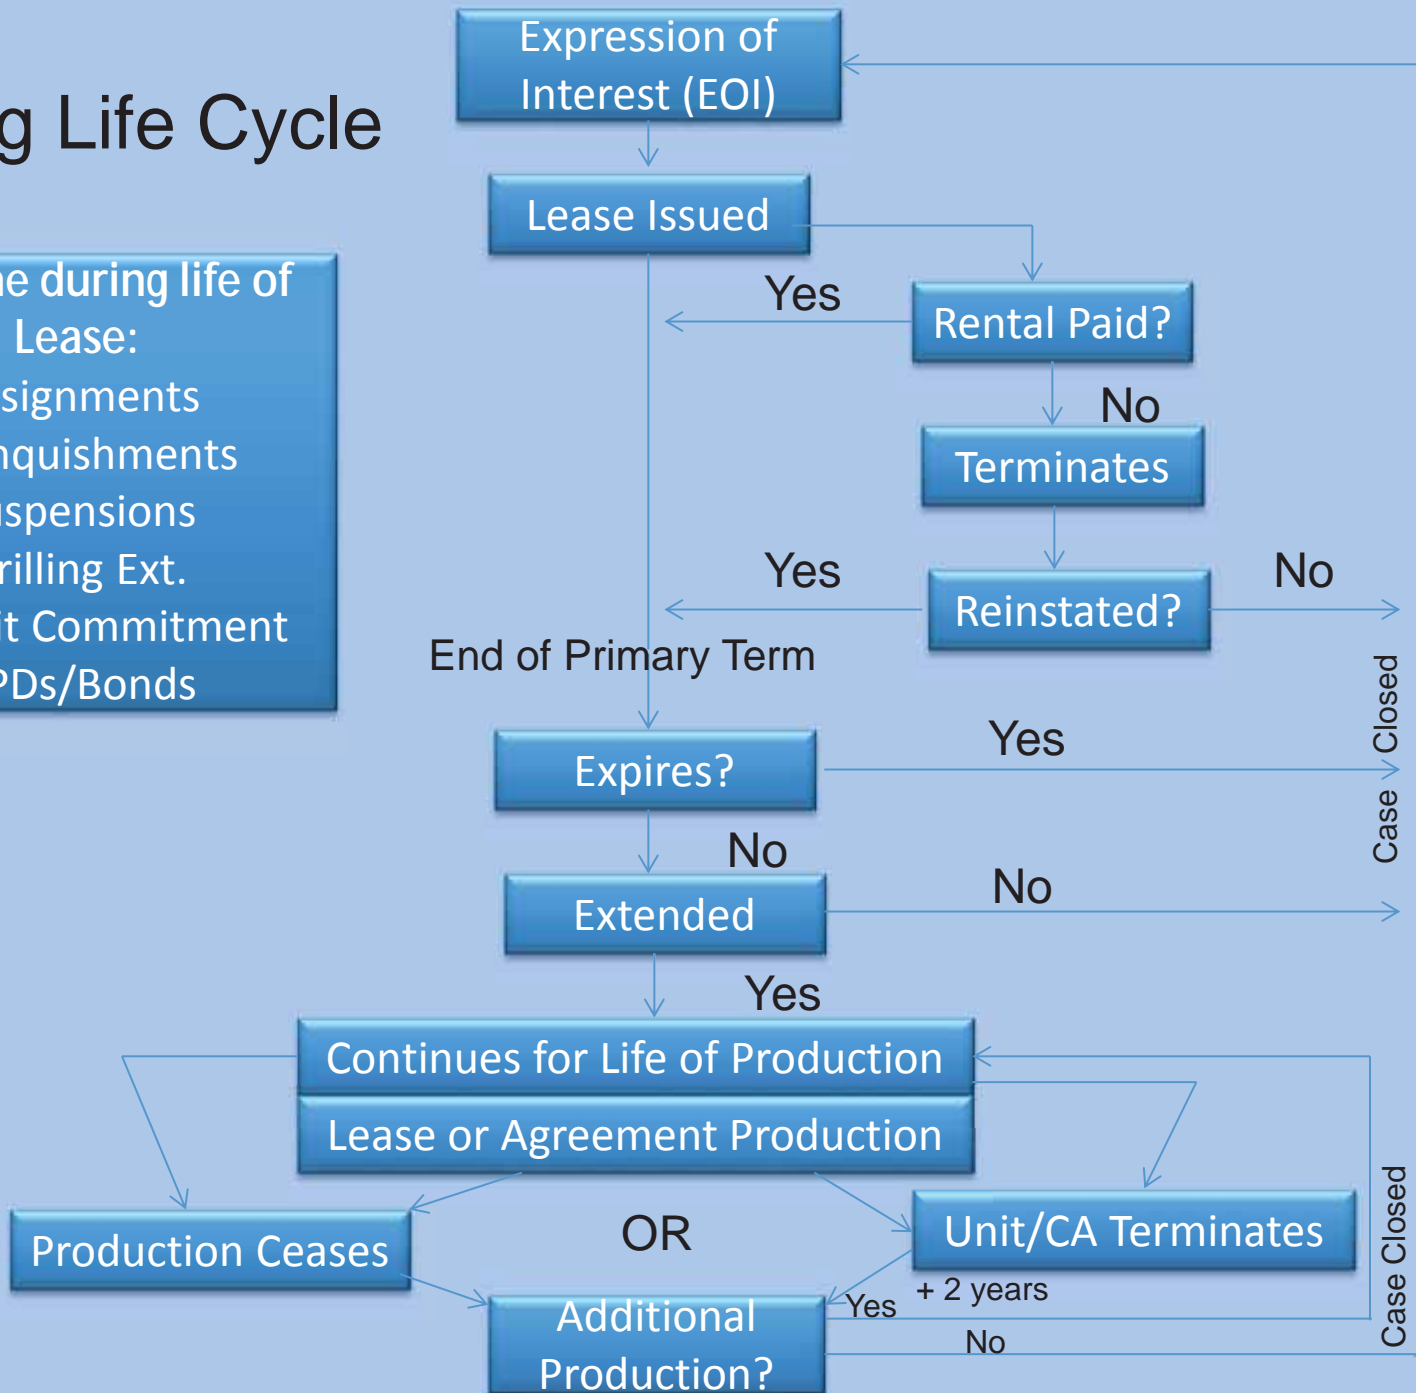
g Life Cycle

e during life of Lease:
signments
nquishments
spensions
rilling Ext.
t Commitment
PDs/Bonds

Expression of Interest (EOI)

Lease Issued

Yes

Rental Paid?

No

Terminates

Yes

Reinstated?

No

End of Primary Term

Case Closed

Yes

Expires?

No

Extended

No

Yes

Continues for Life of Production

Lease or Agreement Production

Production Ceases

OR

Unit/CA Terminates

+ 2 years

Yes

Additional Production?

No

Case Closed